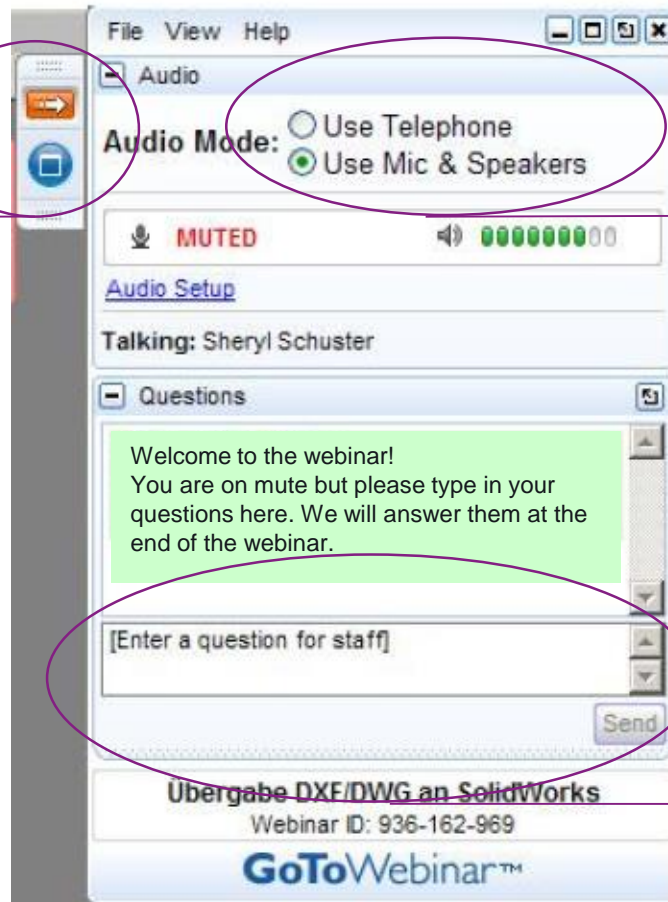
File View Help

Audio

Audio Mode: Use Telephone
Use Mic & Speakers

MUTED

Audio Setup

Talking: Sheryl Schuster

Questions

Welcome to the webinar!
You are on mute but please type in your questions here. We will answer them at the end of the webinar.

[Enter a question for staff]

Send

Ubergabe DXF/DWG an SolidWorks
Webinar ID: 936-162-969

GoToWebinar™